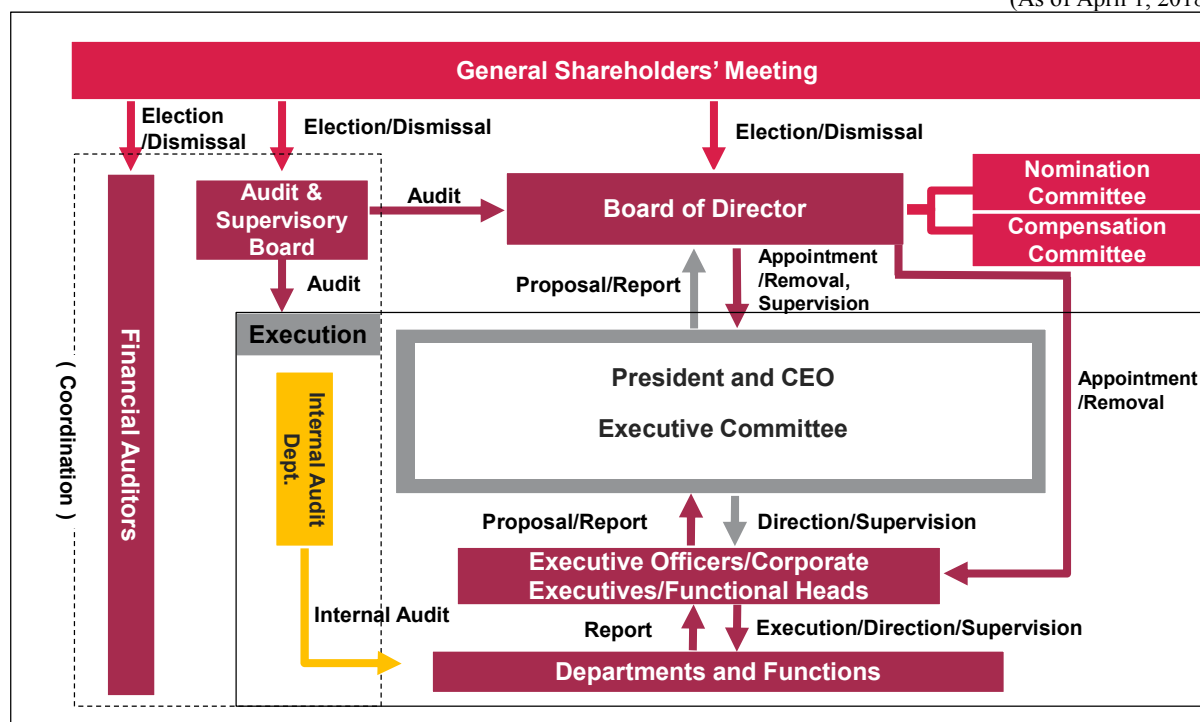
(As of April 1, 201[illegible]

General Shareholders' Meeting

Election /Dismissal

Election/Dismissal

Election/Dismissal

Audit & Supervisory Board

Audit

Board of Director

Nomination Committee

Compensation Committee

Audit

Proposal/Report

Appointment /Removal, Supervision

Execution

( Coordination )

Financial Auditors

Internal Audit Dept.

President and CEO

Executive Committee

Appointment /Removal

Proposal/Report

Direction/Supervision

Executive Officers/Corporate Executives/Functional Heads

Internal Audit

Report

Execution/Direction/Supervision

Departments and Functions